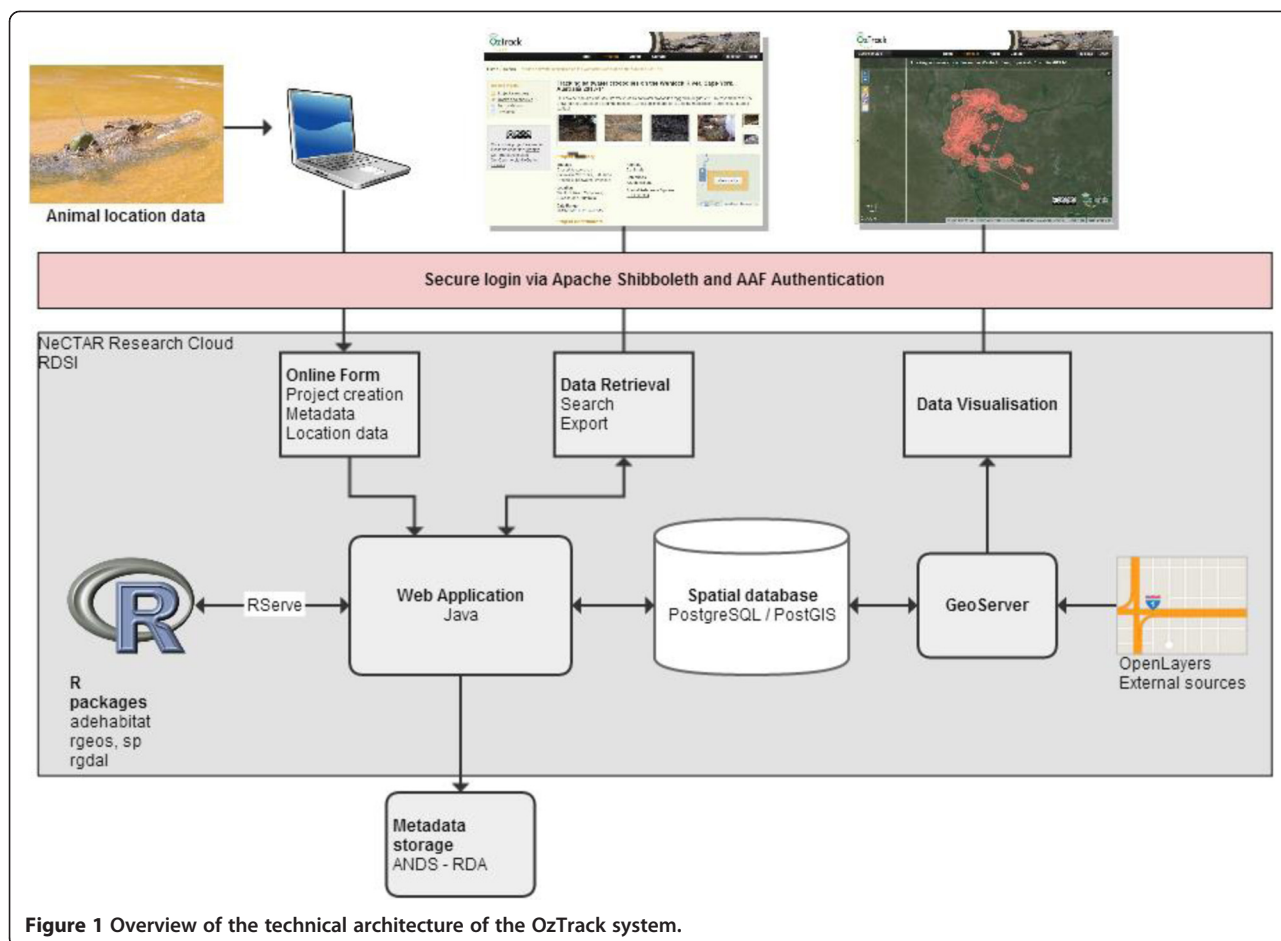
OzTrack

OzTrack

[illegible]

Animal location data

Secure login via Apache Shibboleth and AAF Authentication

NeCTAR Research Cloud
RDSI

Online Form
Project creation
Metadata
Location data

Data Retrieval
Search
Export

Data Visualisation

RServe

Web Application
Java

Spatial database
PostgreSQL / PostGIS

GeoServer

R
packages
adehabitat
rgeos, sp
rgdal

OpenLayers
External sources

Metadata
storage
ANDS - RDA

**Figure 1 Overview of the technical architecture of the OzTrack system.**